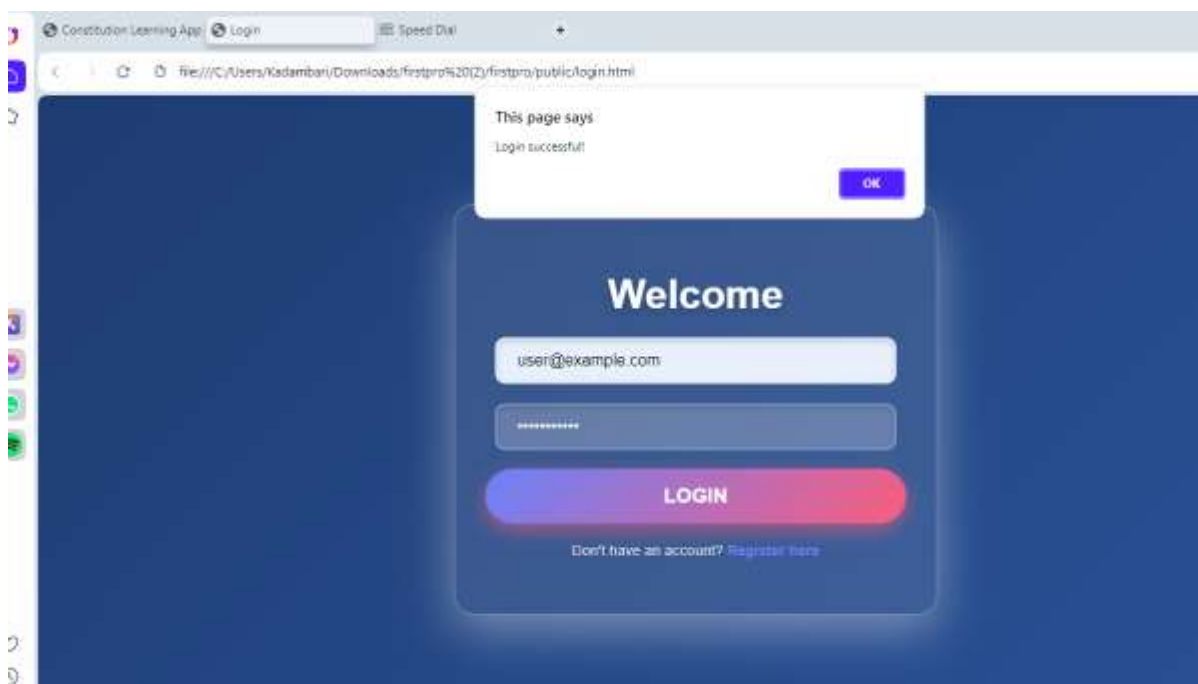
Constitution Learning App | Login | Speed Dial | +

file:///C:/Users/Kadambari/Downloads/firstpro%20(2)/firstpro/public/login.html

This page says

Login successful!

OK

Welcome

user@example.com

••••••••••••

LOGIN

Don't have an account? Register here